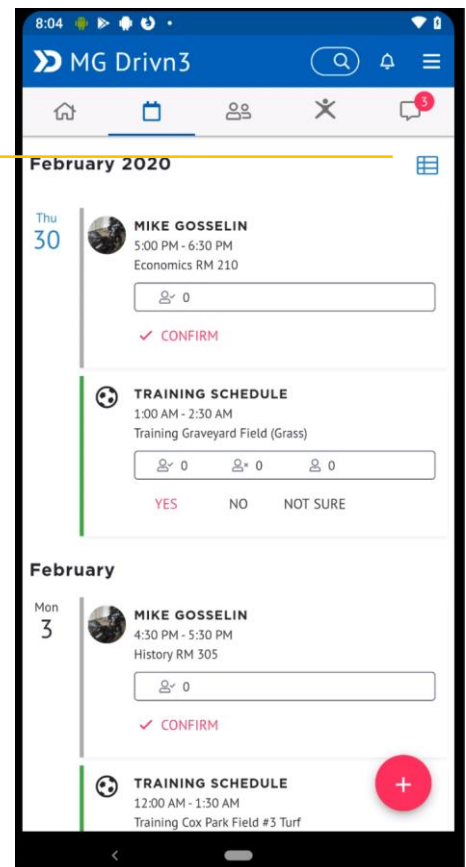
8:04

MG Drivn3

3

February 2020

Thu
30

MIKE GOSSELIN
5:00 PM - 6:30 PM
Economics RM 210

0

✓ CONFIRM

TRAINING SCHEDULE
1:00 AM - 2:30 AM
Training Graveyard Field (Grass)

0 0 0

YES NO NOT SURE

February

Mon
3

MIKE GOSSELIN
4:30 PM - 5:30 PM
History RM 305

0

✓ CONFIRM

TRAINING SCHEDULE
12:00 AM - 1:30 AM
Training Cox Park Field #3 Turf

+